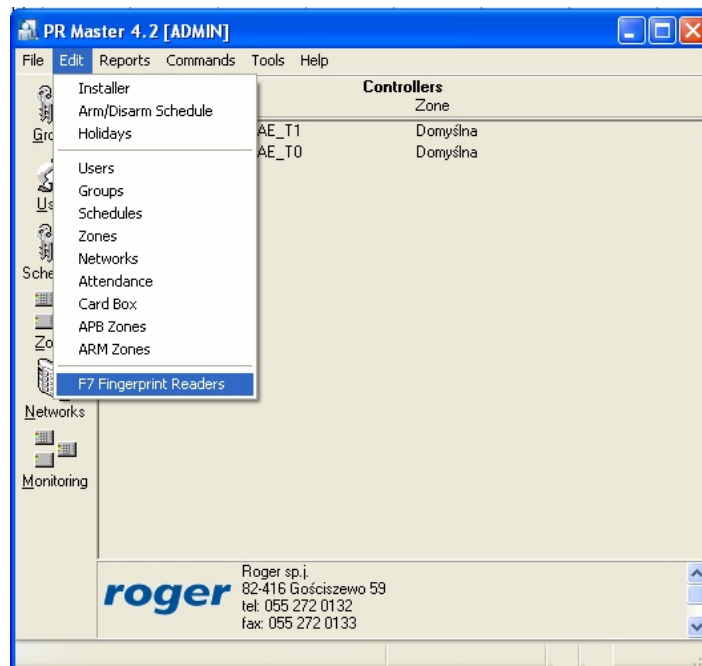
PR Master 4.2 [ADMIN]

File Edit Reports Commands Tools Help

Installer
Arm/Disarm Schedule
Holidays

Users
Groups
Schedules
Zones
Networks
Attendance
Card Box
APB Zones
ARM Zones

F7 Fingerprint Readers

Gro
Us
Sche
Zo
Networks
Monitoring

Controllers
Zone

AE_T1 Domyślna
AE_T0 Domyślna

roger

Roger sp.j.
82-416 Gościszewo 59
tel: 055 272 0132
fax: 055 272 0133